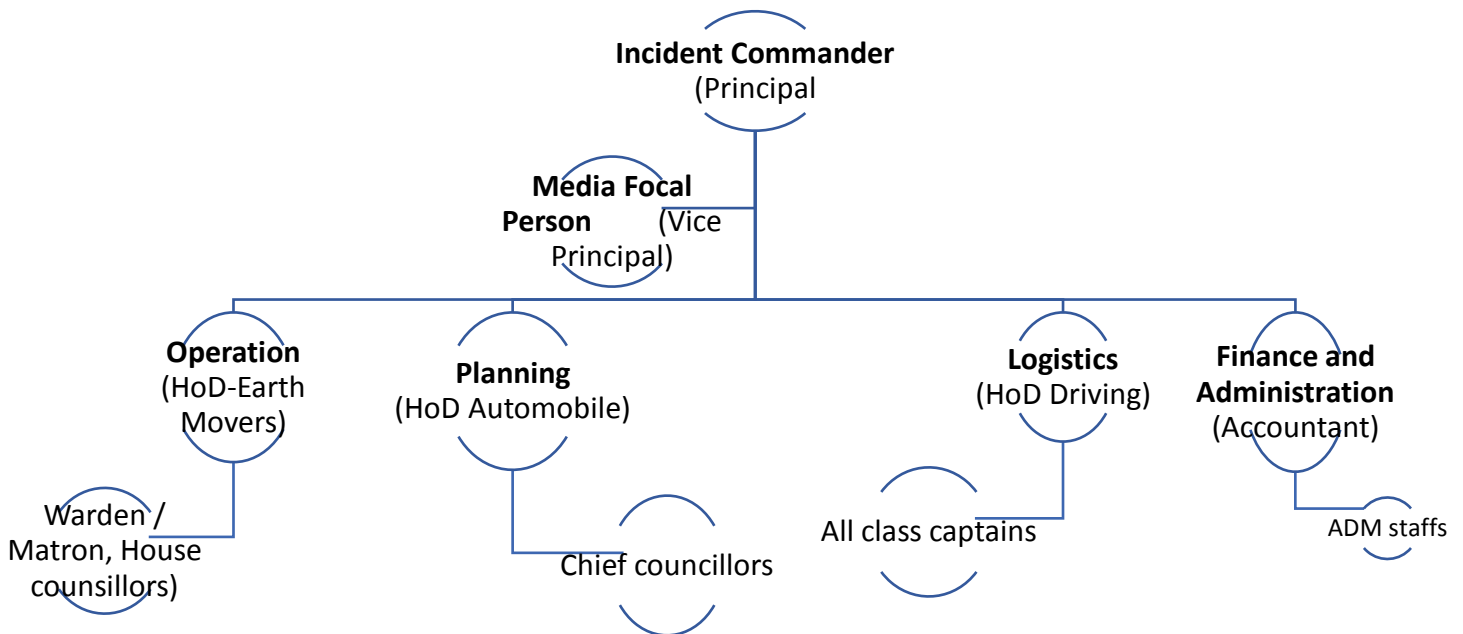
**Incident Commander** (Principal

**Media Focal Person** (Vice Principal)

**Operation** (HoD-Earth Movers)

**Planning** (HoD Automobile)

**Logistics** (HoD Driving)

**Finance and Administration** (Accountant)

Warden / Matron, House counsillors)

Chief councillors

All class captains

ADM staffs